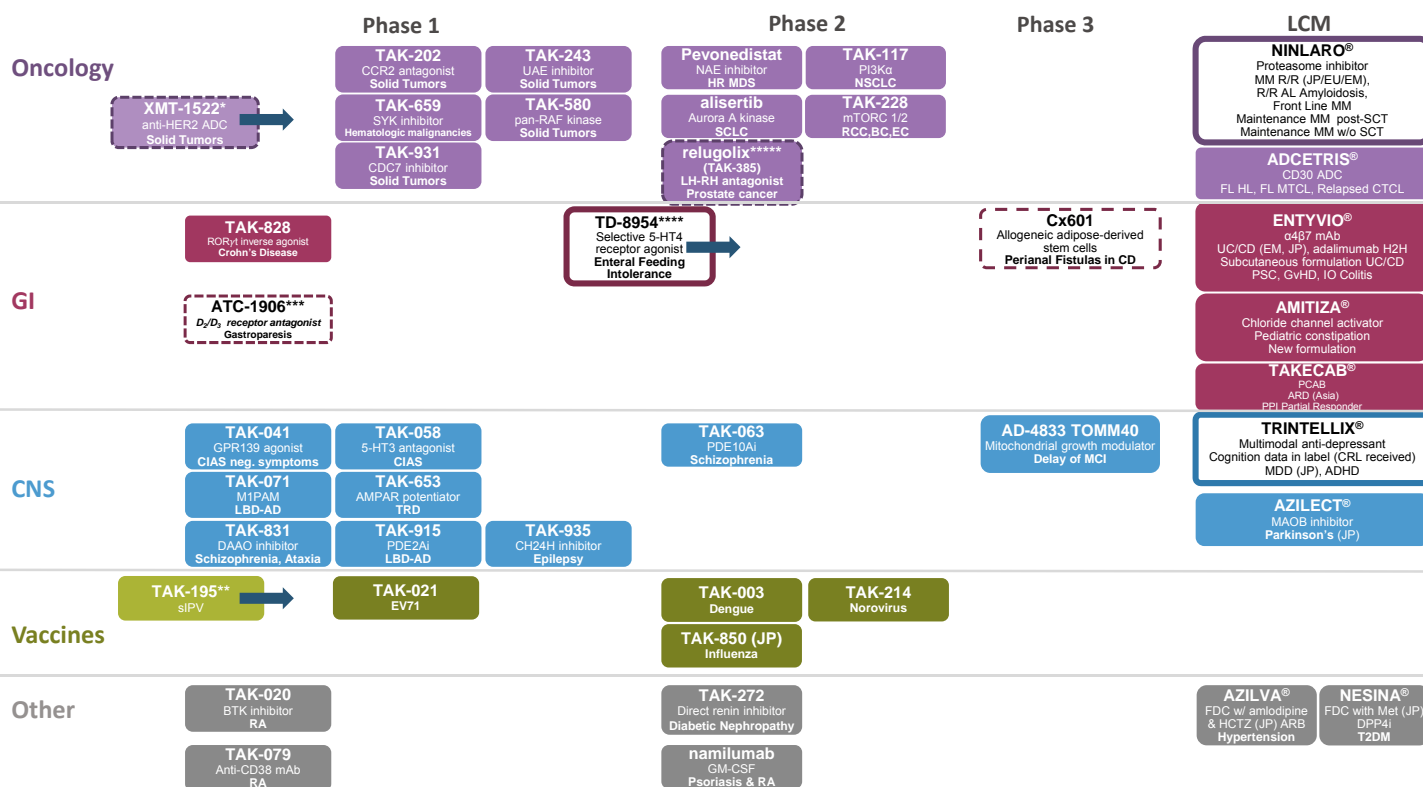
Phase 1

Phase 2

Phase 3

LCM

Oncology

XMT-1522*
anti-HER2 ADC
Solid Tumors

TAK-202
CCR2 antagonist
Solid Tumors

TAK-243
UAE inhibitor
Solid Tumors

TAK-659
SYK inhibitor
Hematologic malignancies

TAK-580
pan-RAF kinase
Solid Tumors

TAK-931
CDC7 inhibitor
Solid Tumors

Pevonedistat
NAE inhibitor
HR MDS

TAK-117
PI3Kα
NSCLC

alisertib
Aurora A kinase
SCLC

TAK-228
mTORC 1/2
RCC,BC,EC

relugolix*****
(TAK-385)
LH-RH antagonist
Prostate cancer

NINLARO®
Proteasome inhibitor
MM R/R (JP/EU/EM),
R/R AL Amyloidosis,
Front Line MM
Maintenance MM post-SCT
Maintenance MM w/o SCT

ADCETRIS®
CD30 ADC
FL HL, FL MTCL, Relapsed CTCL

GI

TAK-828
RORγt inverse agonist
Crohn's Disease

ATC-1906***
$D_2/D_3$ receptor antagonist
Gastroparesis

TD-8954****
Selective 5-HT4 receptor agonist
Enteral Feeding Intolerance

Cx601
Allogeneic adipose-derived stem cells
Perianal Fistulas in CD

ENTYVIO®
α4β7 mAb
UC/CD (EM, JP), adalimumab H2H
Subcutaneous formulation UC/CD
PSC, GvHD, IO Colitis

AMITIZA®
Chloride channel activator
Pediatric constipation
New formulation

TAKECAB®
PCAB
ARD (Asia)
PPI Partial Responder

CNS

TAK-041
GPR139 agonist
CIAS neg. symptoms

TAK-058
5-HT3 antagonist
CIAS

TAK-071
M1PAM
LBD-AD

TAK-653
AMPAR potentiator
TRD

TAK-831
DAAO inhibitor
Schizophrenia, Ataxia

TAK-915
PDE2Ai
LBD-AD

TAK-935
CH24H inhibitor
Epilepsy

TAK-063
PDE10Ai
Schizophrenia

AD-4833 TOMM40
Mitochondrial growth modulator
Delay of MCI

TRINTELLIX®
Multimodal anti-depressant
Cognition data in label (CRL received)
MDD (JP), ADHD

AZILECT®
MAOB inhibitor
Parkinson's (JP)

Vaccines

TAK-195**
sIPV

TAK-021
EV71

TAK-003
Dengue

TAK-214
Norovirus

TAK-850 (JP)
Influenza

Other

TAK-020
BTK inhibitor
RA

TAK-079
Anti-CD38 mAb
RA

TAK-272
Direct renin inhibitor
Diabetic Nephropathy

namilumab
GM-CSF
Psoriasis & RA

AZILVA®
FDC w/ amlodipine & HCTZ (JP) ARB
Hypertension

NESINA®
FDC with Met (JP)
DPP4i
T2DM